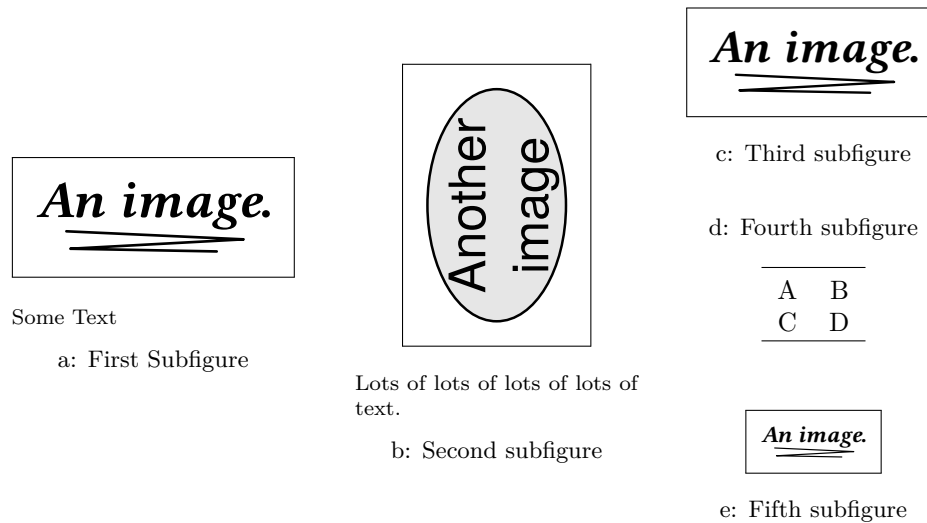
An image.

Some Text

a: First Subfigure

Another image

Lots of lots of lots of lots of text.

b: Second subfigure

An image.

c: Third subfigure

d: Fourth subfigure

| A | B |
|---|---|
| C | D |

An image.

e: Fifth subfigure